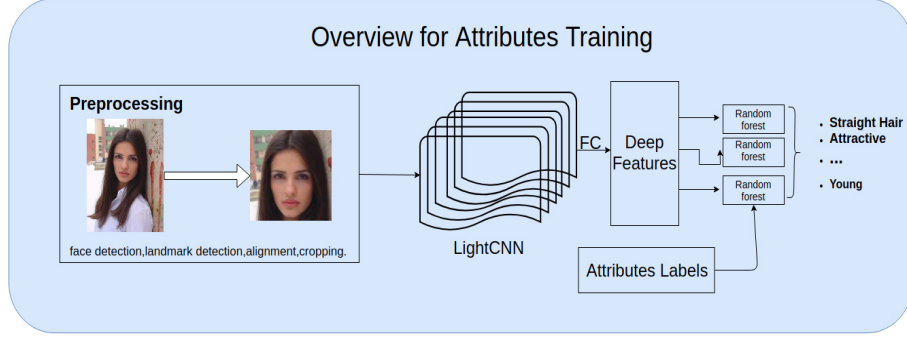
Overview for Attributes Training

Preprocessing

face detection,landmark detection,alignment,cropping.

LightCNN

FC

Deep Features

Random forest

Random forest

Random forest

Attributes Labels

• Straight Hair
• Attractive
• ...
• Young